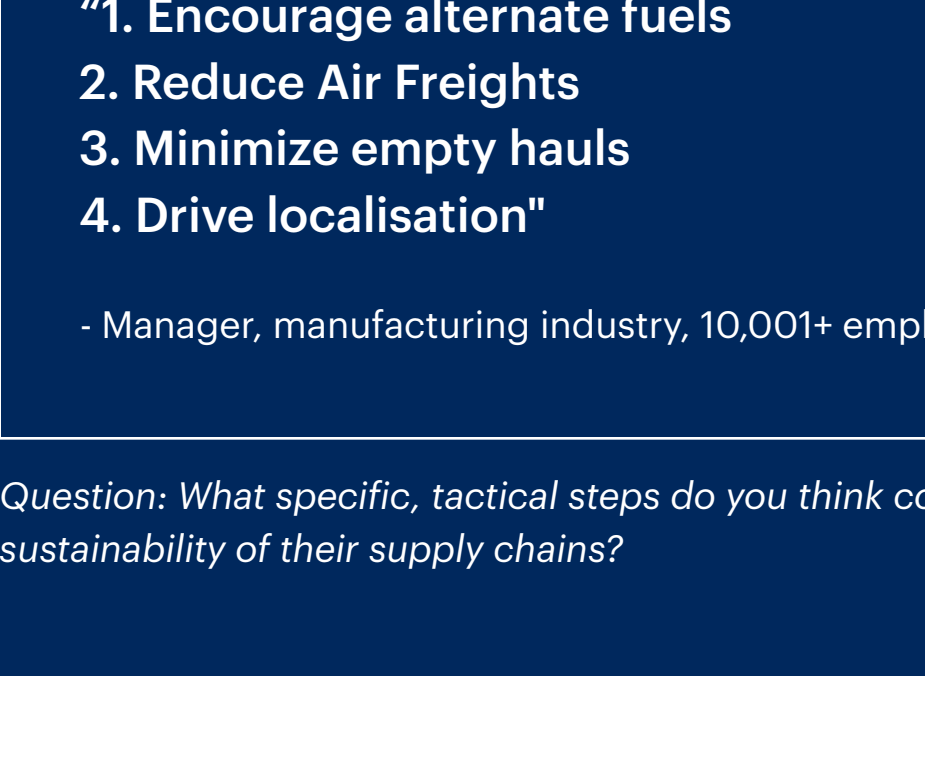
“1. Encourage alternate fuels
2. Reduce Air Freights
3. Minimize empty hauls
4. Drive localisation"

- Manager, manufacturing industry, 10,001+ empl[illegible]

Question: What specific, tactical steps do you think co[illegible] sustainability of their supply chains?